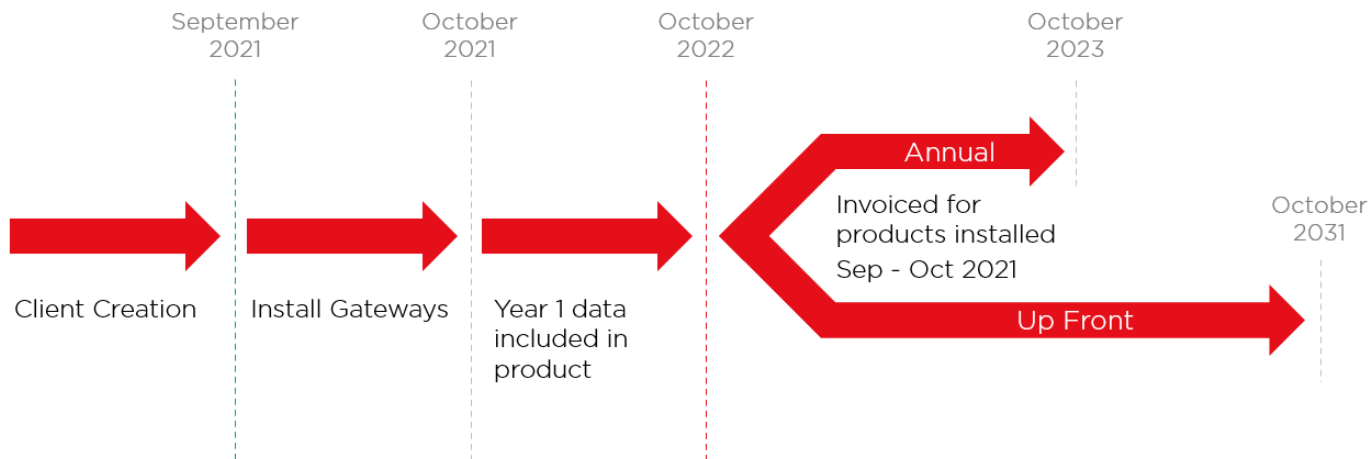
September 2021

October 2021

October 2022

October 2023

Annual

Invoiced for products installed Sep - Oct 2021

October 2031

Client Creation

Install Gateways

Year 1 data included in product

Up Front